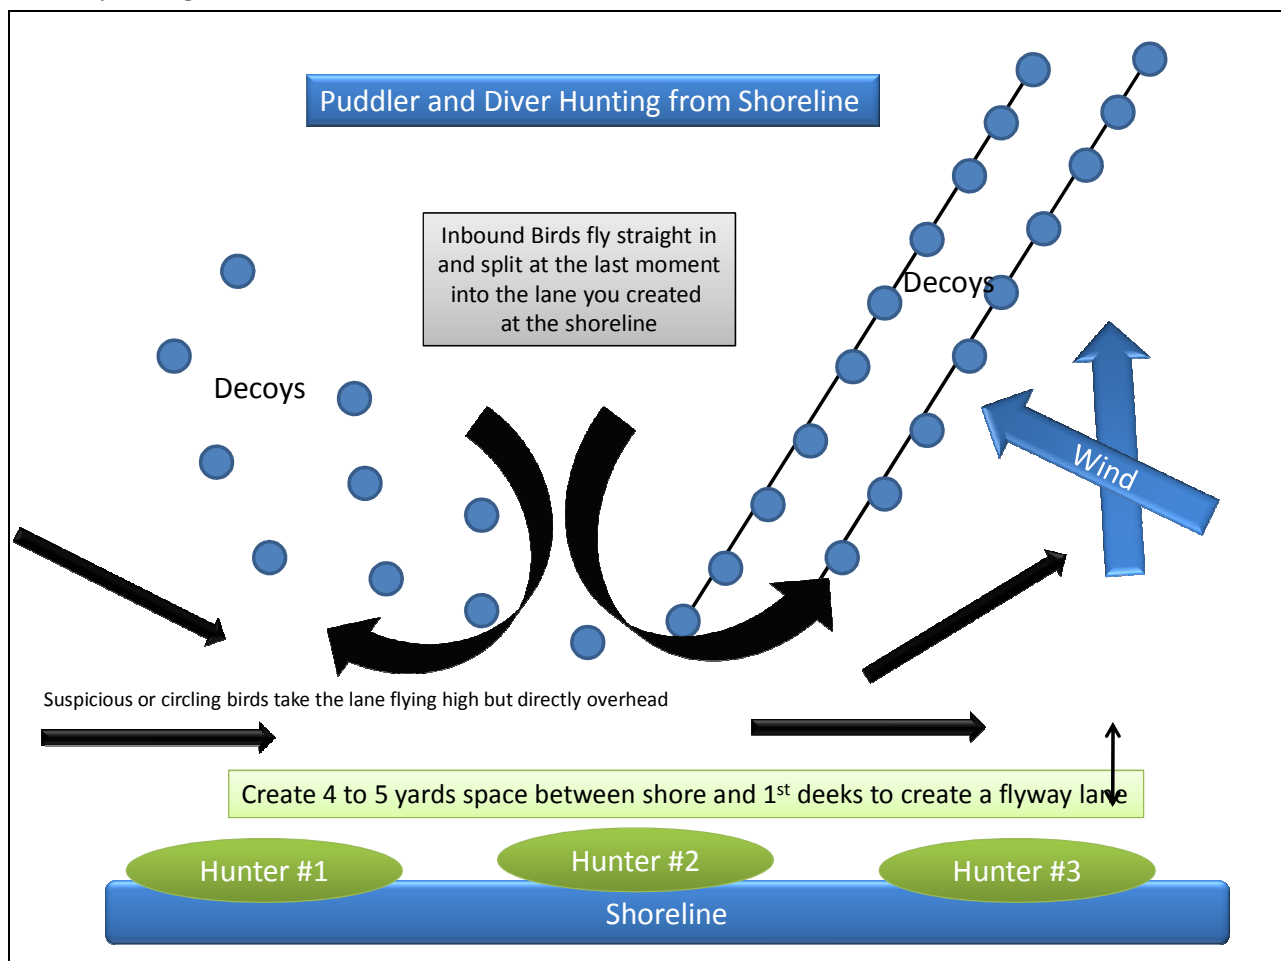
Puddler and Diver Hunting from Shoreline

Inbound Birds fly straight in and split at the last moment into the lane you created at the shoreline

Decoys

Decoys

Wind

Suspicious or circling birds take the lane flying high but directly overhead

Create 4 to 5 yards space between shore and 1$^{st}$ deeks to create a flyway lane

Hunter #1

Hunter #2

Hunter #3

Shoreline